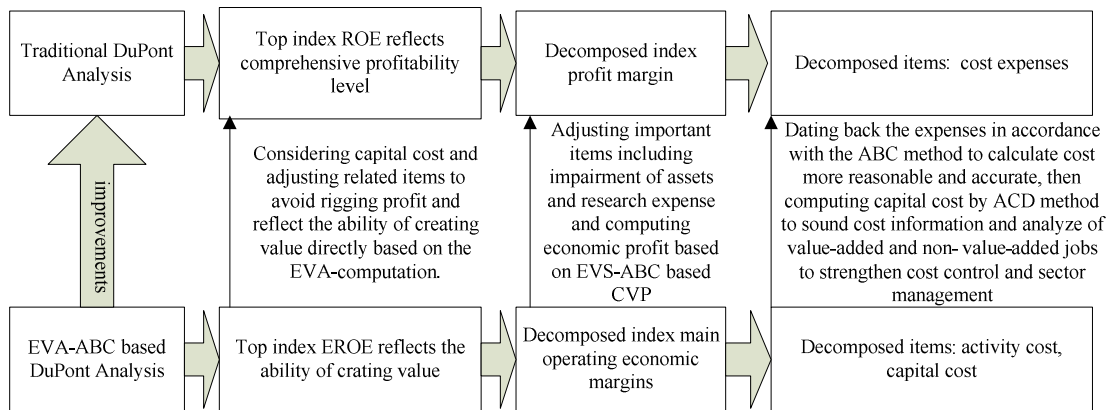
Traditional DuPont Analysis

Top index ROE reflects comprehensive profitability level

Decomposed index profit margin

Decomposed items: cost expenses

improvements

Considering capital cost and adjusting related items to avoid rigging profit and reflect the ability of creating value directly based on the EVA-computation.

Adjusting important items including impairment of assets and research expense and computing economic profit based on EVS-ABC based CVP

Dating back the expenses in accordance with the ABC method to calculate cost more reasonable and accurate, then computing capital cost by ACD method to sound cost information and analyze of value-added and non- value-added jobs to strengthen cost control and sector management

EVA-ABC based DuPont Analysis

Top index EROE reflects the ability of crating value

Decomposed index main operating economic margins

Decomposed items: activity cost, capital cost